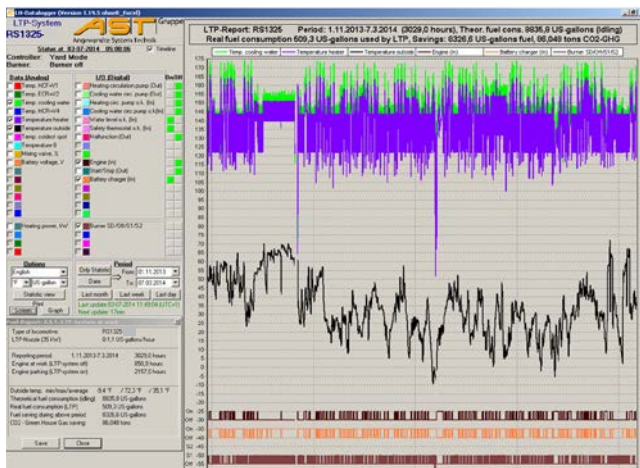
LH-Datalogger (Version 1.15.3 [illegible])

LTP-System
RS1325-

AST Gruppe
Angewandte Systeme Technik

Status at 03-07-2014 05:00:06 Timeline
Controller: Yard Mode
Burner: Burner off

Data (Analog)
Temp. HOT-V/T
Temp. ECR-V/T
Temp. cooling water
Temp. HOT-V/T
Temperature heater
Temperature outside
Temp. control spot
Temperature 8
Mixing valve, %
Battery voltage, V

I/O (Digital)
Heating circulation pump (Out)
Cooling water circ. pump (Out)
Heating circ. pump s.h. (In)
Cooling water circ. pump (In)
Water level o.k. (In)
Safety thermostat o.k. (In)
Malfunction (Out)
Engine (In)
Start/Stop (Out)
Battery charger (In)

Heating power, kW
Burner SD/08/01/52

Options
English
US gallon
Statistic view
Print
Graph

Only Statistic
Date
Period
From 01.11.2013
To 07.03.2014
Last month
Last week
Last day

Type of locomotive: RS1325
LTP-Nozzle (35 l/h*): 0,1,1 US-gallons/hour

Reporting period: 1.11.2013-7.3.2014 3029,0 hours
Engine at work (LTP-system off): 898,9 hours
Engine parking (LTP-system on): 2157,0 hours

Outside temp. min/max/average: 54 °F / 72,3 °F / 35,1 °F
Theoretical fuel consumption (idling): 8835,9 US-gallons
Real fuel consumption (LTP): 509,3 US-gallons
Fuel saving during above period: 6326,6 US-gallons
CO2 - Green House Gas saving: 86,049 tons

Save
Close

LTP-Report: RS1325 Period: 1.11.2013-7.3.2014 (3029,0 hours), Theor. fuel cons. 8835,9 US-gallons (Idling)
Real fuel consumption 509,3 US-gallons used by LTP, Savings: 6326,6 US-gallons fuel, 86,049 tons CO2-GHG

Temp. cooling water | Temperature heater | Temperature outside | Engine (In) | Battery charger (In) | Burner SD/08/01/52

175 170 165 160 155 150 145 140 135 130 125 120 115 110 105 100 95 90 85 80 75 70 65 60 55 50 45 40 35 30 25 20 15 10 5 0 -5 -10 -15